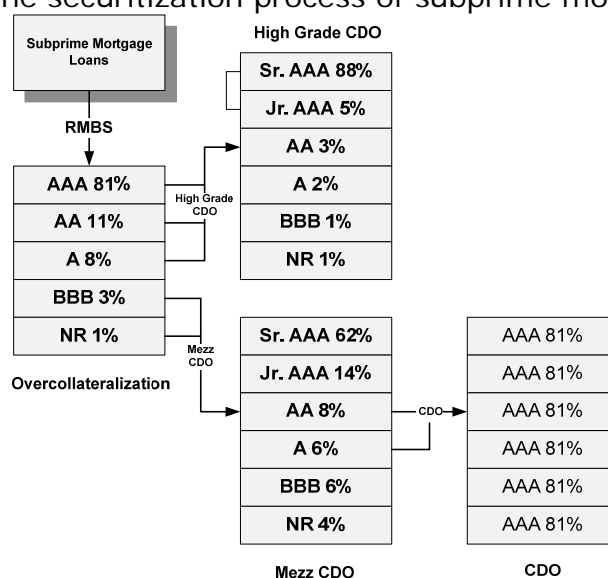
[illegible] securitization process of subprime mo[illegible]

Subprime Mortgage Loans

RMBS

High Grade CDO

Sr. AAA 88%

Jr. AAA 5%

AA 3%

A 2%

BBB 1%

NR 1%

AAA 81%

AA 11%

A 8%

BBB 3%

NR 1%

High Grade CDO

Mezz CDO

Overcollateralization

Sr. AAA 62%

Jr. AAA 14%

AA 8%

A 6%

BBB 6%

NR 4%

CDO

AAA 81%

AAA 81%

AAA 81%

AAA 81%

AAA 81%

AAA 81%

Mezz CDO

CDO